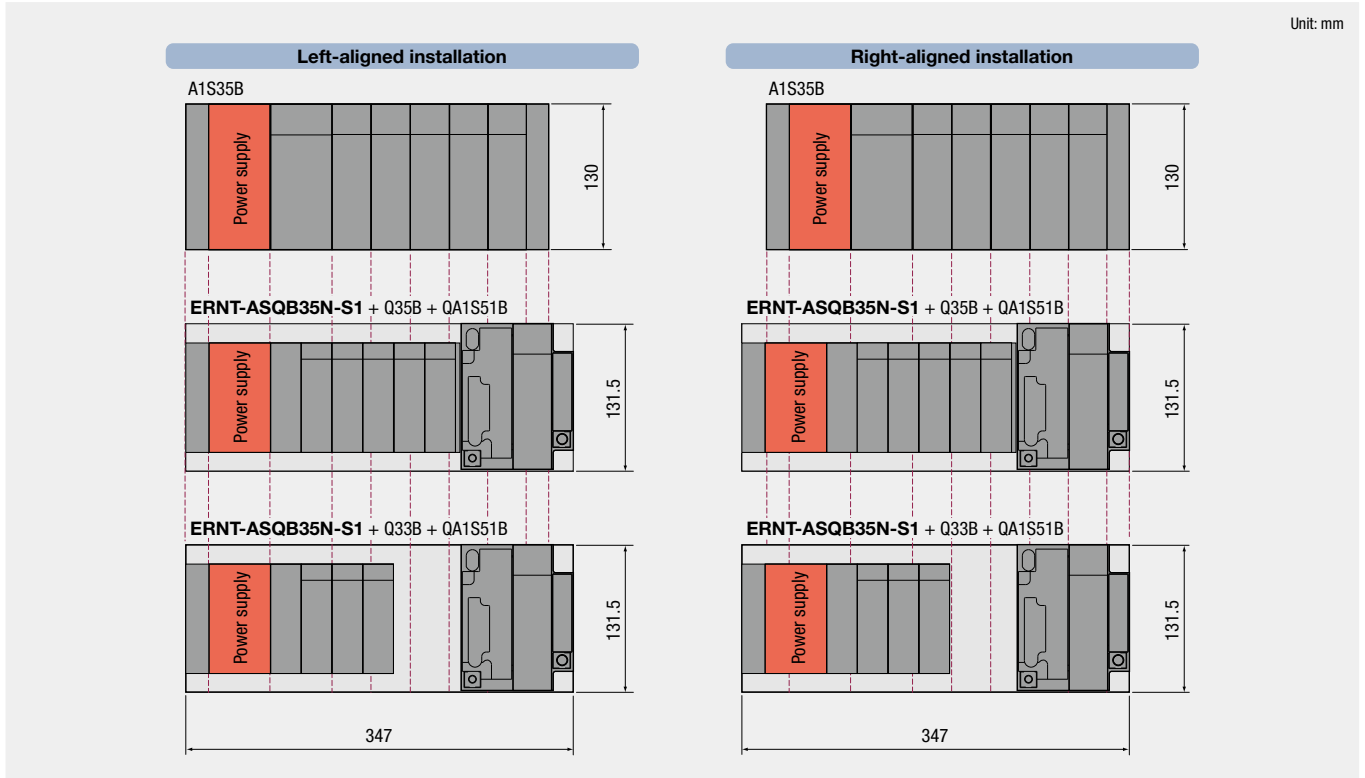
Unit: mm

Left-aligned installation

A1S35B

Power supply

130

ERNT-ASQB35N-S1 + Q35B + QA1S51B

Power supply

131.5

ERNT-ASQB35N-S1 + Q33B + QA1S51B

Power supply

131.5

347

Right-aligned installation

A1S35B

Power supply

130

ERNT-ASQB35N-S1 + Q35B + QA1S51B

Power supply

131.5

ERNT-ASQB35N-S1 + Q33B + QA1S51B

Power supply

131.5

347